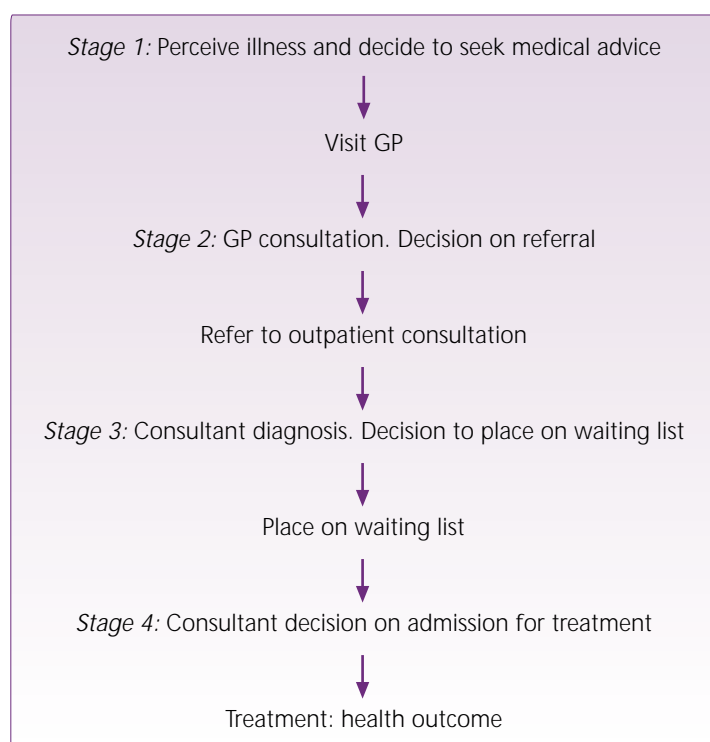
Stage 1: Perceive illness and decide to seek medical advice

Visit GP

Stage 2: GP consultation. Decision on referral

Refer to outpatient consultation

Stage 3: Consultant diagnosis. Decision to place on waiting list

Place on waiting list

Stage 4: Consultant decision on admission for treatment

Treatment: health outcome